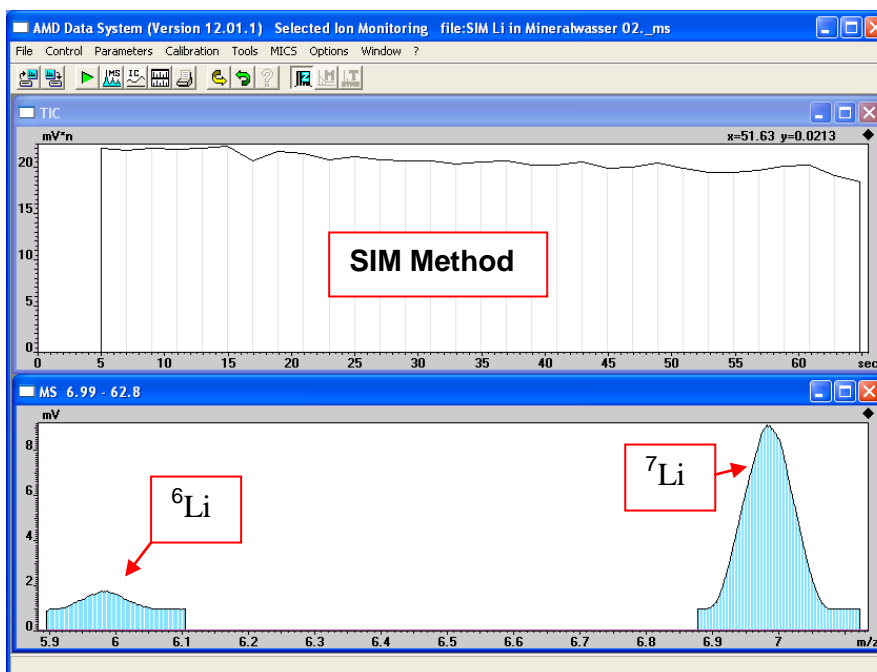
AMD Data System (Version 12.01.1) Selected Ion Monitoring file:SIM Li in Mineralwasser 02._ms

File Control Parameters Calibration Tools MICS Options Window ?

MS IC

TIC

mV*n

x=51.63 y=0.0213

20
15
10
5
0

0 5 10 15 20 25 30 35 40 45 50 55 60 sec

SIM Method

MS 6.99 - 62.8

mV

8
6
4
2
0

5.9 6 6.1 6.2 6.3 6.4 6.5 6.6 6.7 6.8 6.9 7 m/z

$^{6}$Li

$^{7}$Li